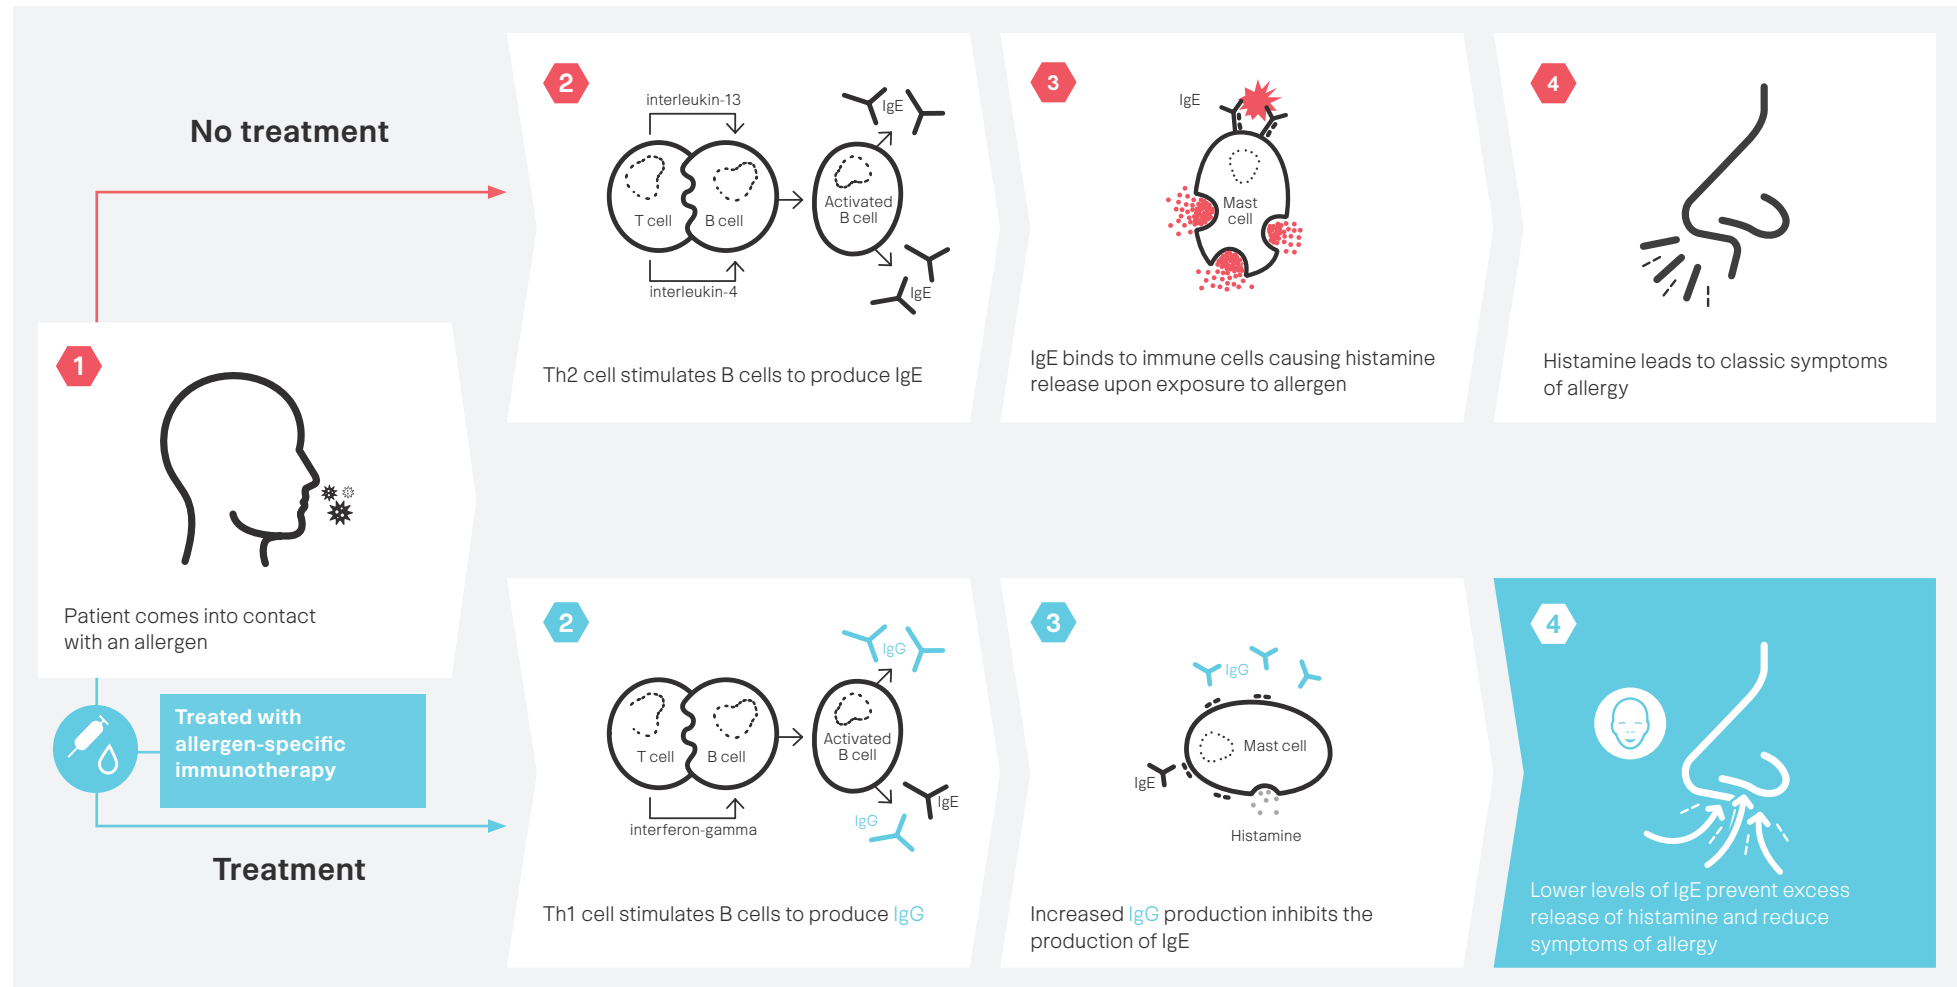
No treatment

2

interleukin-13

T cell

B cell

interleukin-4

Activated B cell

IgE

IgE

Th2 cell stimulates B cells to produce IgE

3

IgE

Mast cell

IgE binds to immune cells causing histamine release upon exposure to allergen

4

Histamine leads to classic symptoms of allergy

1

Patient comes into contact with an allergen

Treated with allergen-specific immunotherapy

Treatment

2

T cell

B cell

interferon-gamma

Activated B cell

IgG

IgE

IgG

Th1 cell stimulates B cells to produce IgG

3

IgG

Mast cell

IgE

Histamine

Increased IgG production inhibits the production of IgE

4

Lower levels of IgE prevent excess release of histamine and reduce symptoms of allergy